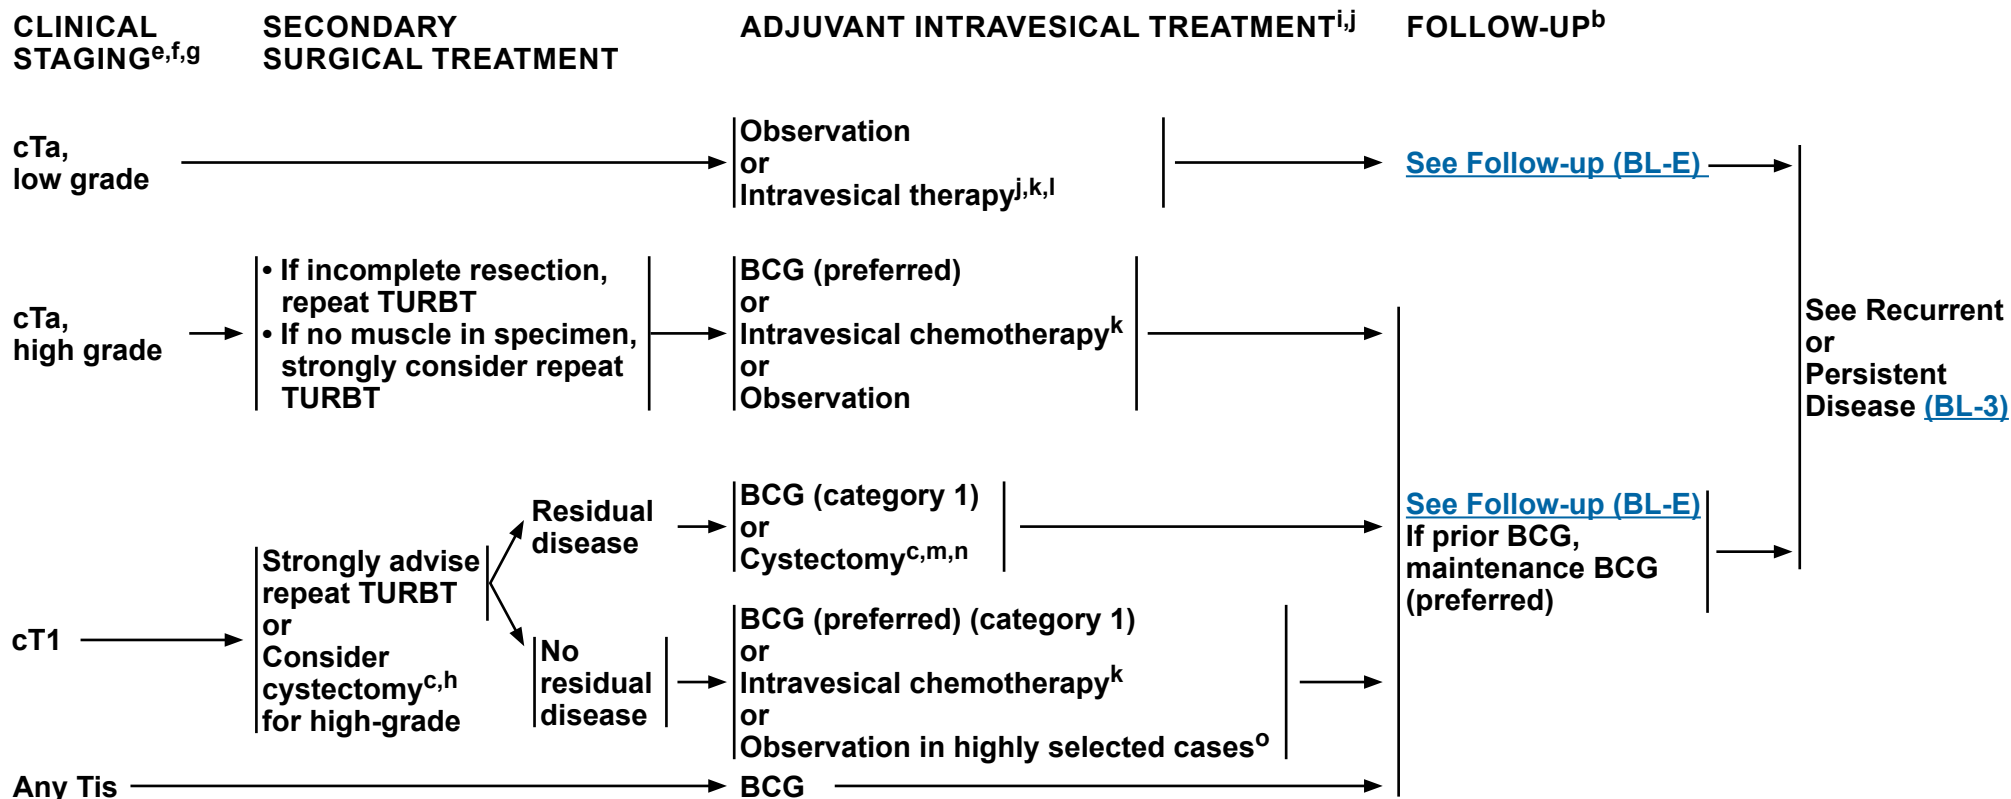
CLINICAL STAGING$^{e,f,g}$

SECONDARY SURGICAL TREATMENT

ADJUVANT INTRAVESICAL TREATMENT$^{i,j}$

FOLLOW-UP$^{b}$

cTa, low grade

Observation
or
Intravesical therapy$^{j,k,l}$

See Follow-up (BL-E)

cTa, high grade

• If incomplete resection, repeat TURBT
• If no muscle in specimen, strongly consider repeat TURBT

BCG (preferred)
or
Intravesical chemotherapy$^{k}$
or
Observation

See Recurrent or Persistent Disease (BL-3)

cT1

Strongly advise repeat TURBT
or
Consider cystectomy$^{c,h}$ for high-grade

Residual disease

BCG (category 1)
or
Cystectomy$^{c,m,n}$

No residual disease

BCG (preferred) (category 1)
or
Intravesical chemotherapy$^{k}$
or
Observation in highly selected cases$^{o}$

See Follow-up (BL-E)
If prior BCG, maintenance BCG (preferred)

Any Tis

BCG